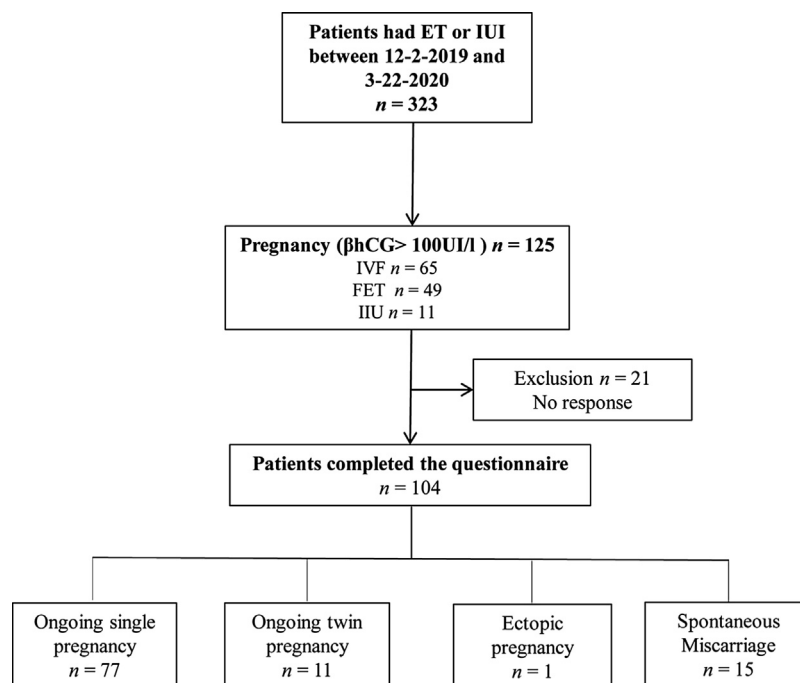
**Patients had ET or IUI between 12-2-2019 and 3-22-2020**
***n*** **= 323**

**Pregnancy (βhCG> 100UI/l )** ***n*** **= 125**
IVF $n$ = 65
FET $n$ = 49
IIU $n$ = 11

Exclusion $n$ = 21
No response

**Patients completed the questionnaire**
$n$ = 104

Ongoing single pregnancy
$n$ = 77

Ongoing twin pregnancy
$n$ = 11

Ectopic pregnancy
$n$ = 1

Spontaneous Miscarriage
$n$ = 15